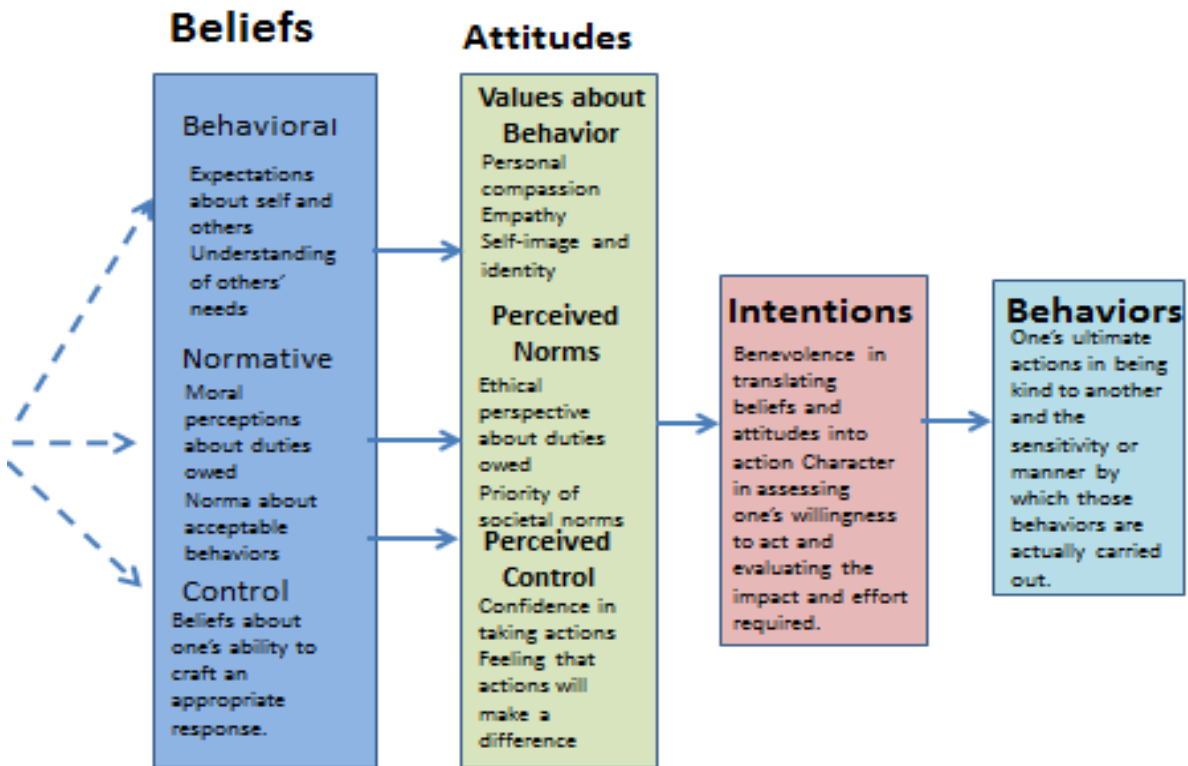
Beliefs

Attitudes

Behavioral

Expectations about self and others
Understanding of others' needs

Normative

Moral perceptions about duties owed
Norma about acceptable behaviors

Control

Beliefs about one's ability to craft an appropriate response.

Values about Behavior

Personal compassion
Empathy
Self-image and identity

Perceived Norms

Ethical perspective about duties owed
Priority of societal norms

Perceived Control

Confidence in taking actions
Feeling that actions will make a difference

Intentions

Benevolence in translating beliefs and attitudes into action Character in assessing one's willingness to act and evaluating the impact and effort required.

Behaviors

One's ultimate actions in being kind to another and the sensitivity or manner by which those behaviors are actually carried out.